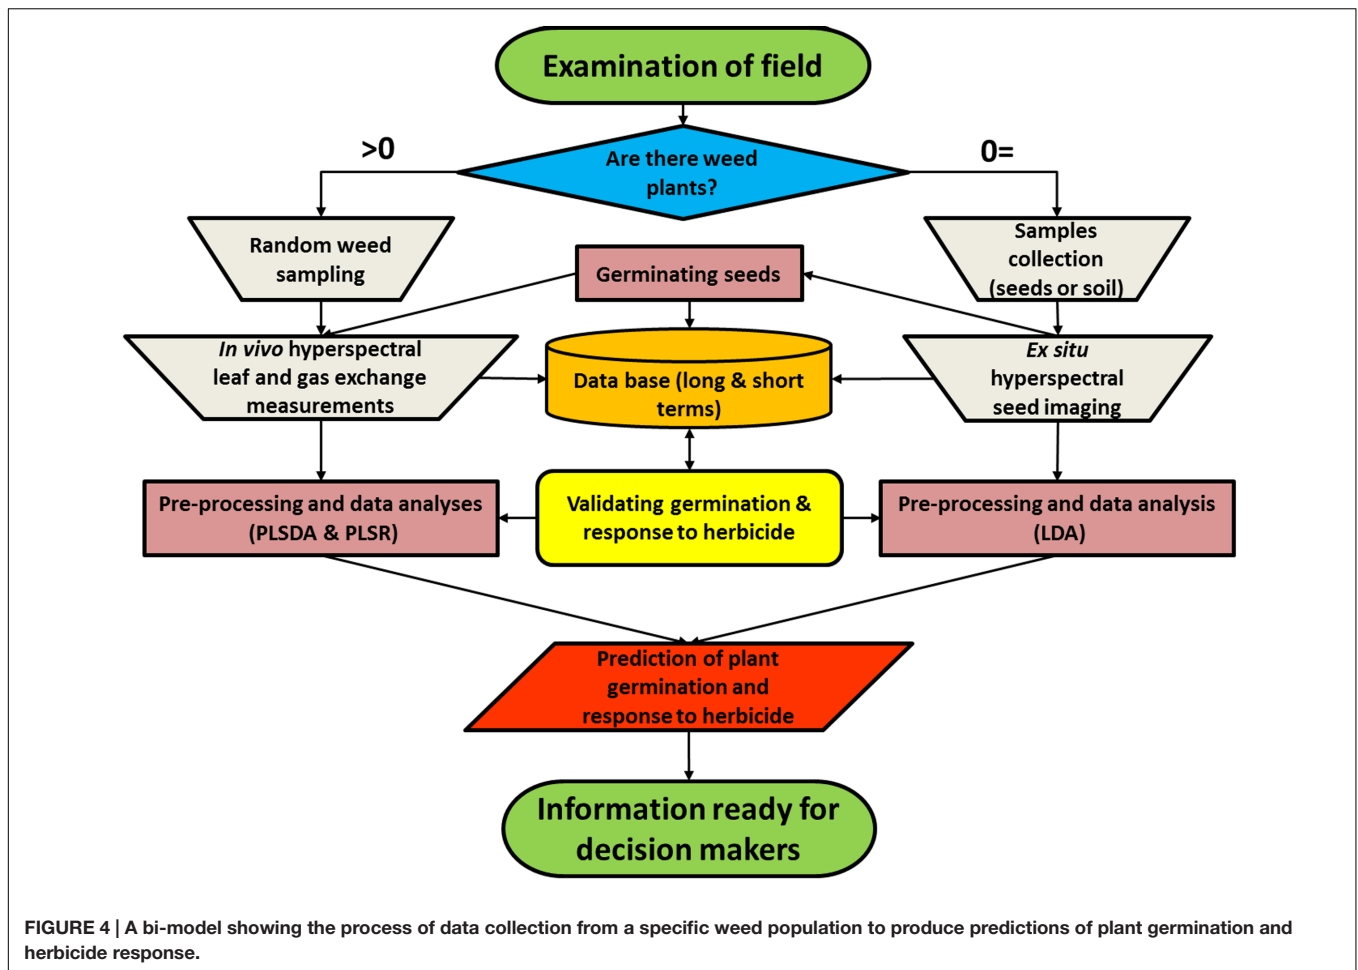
Examination of field

>0

Are there weed plants?

0=

Random weed sampling

Germinating seeds

Samples collection (seeds or soil)

In vivo hyperspectral leaf and gas exchange measurements

Data base (long & short terms)

Ex situ hyperspectral seed imaging

Pre-processing and data analyses (PLSDA & PLSR)

Validating germination & response to herbicide

Pre-processing and data analysis (LDA)

Prediction of plant germination and response to herbicide

Information ready for decision makers

FIGURE 4 | A bi-model showing the process of data collection from a specific weed population to produce predictions of plant germination and herbicide response.